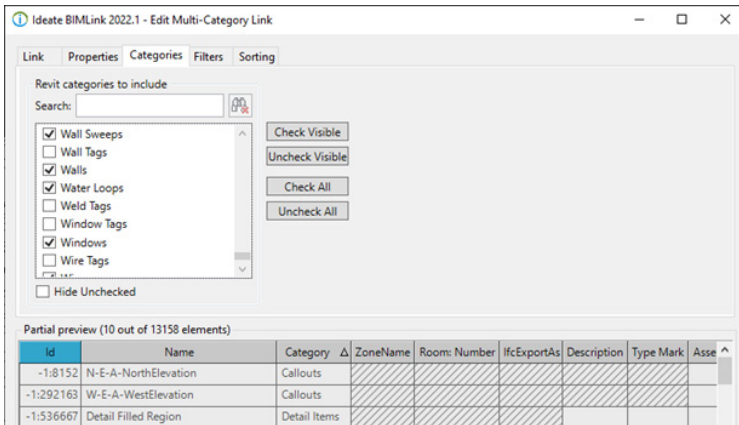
Ideate BIMLink 2022.1 - Edit Multi-Category Link

Link Properties Categories Filters Sorting

Revit categories to include

Search:

Wall Sweeps
Wall Tags
Walls
Water Loops
Weld Tags
Window Tags
Windows
Wire Tags
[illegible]

Check Visible
Uncheck Visible
Check All
Uncheck All

Hide Unchecked

Partial preview (10 out of 13158 elements)

| Id | Name | Category | ZoneName | Room: Number | IfcExportAs | Description | Type Mark | Asse |
|---|---|---|---|---|---|---|---|---|
| -1:8152 | N-E-A-NorthElevation | Callouts | | | | | | |
| -1:292163 | W-E-A-WestElevation | Callouts | | | | | | |
| -1:536667 | Detail Filled Region | Detail Items | | | | | | |